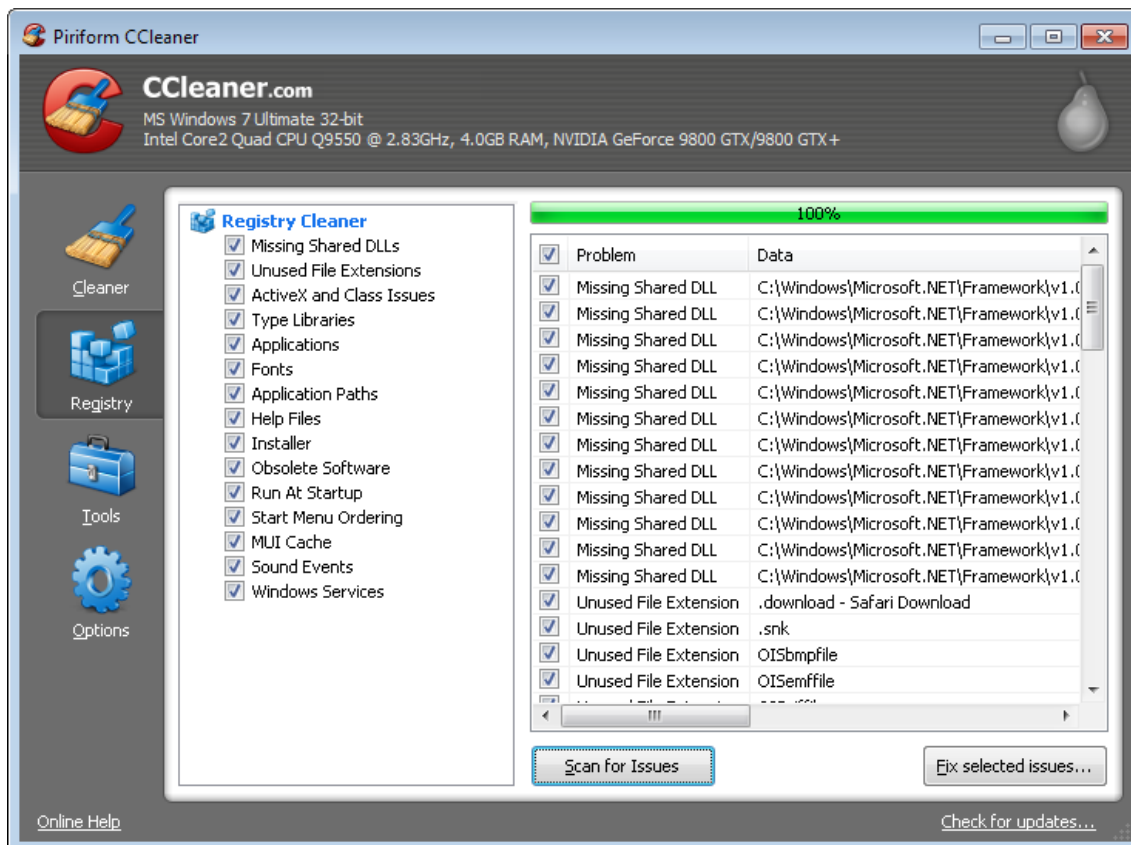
Piriform CCleaner

CCleaner.com
MS Windows 7 Ultimate 32-bit
Intel Core2 Quad CPU Q9550 @ 2.83GHz, 4.0GB RAM, NVIDIA GeForce 9800 GTX/9800 GTX+

Cleaner

Registry

Tools

Options

Registry Cleaner
Missing Shared DLLs
Unused File Extensions
ActiveX and Class Issues
Type Libraries
Applications
Fonts
Application Paths
Help Files
Installer
Obsolete Software
Run At Startup
Start Menu Ordering
MUI Cache
Sound Events
Windows Services

100%

| | Problem | Data |
|---|---|---|
| | Missing Shared DLL | C:\Windows\Microsoft.NET\Framework\v1.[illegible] |
| | Missing Shared DLL | C:\Windows\Microsoft.NET\Framework\v1.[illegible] |
| | Missing Shared DLL | C:\Windows\Microsoft.NET\Framework\v1.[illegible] |
| | Missing Shared DLL | C:\Windows\Microsoft.NET\Framework\v1.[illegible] |
| | Missing Shared DLL | C:\Windows\Microsoft.NET\Framework\v1.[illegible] |
| | Missing Shared DLL | C:\Windows\Microsoft.NET\Framework\v1.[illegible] |
| | Missing Shared DLL | C:\Windows\Microsoft.NET\Framework\v1.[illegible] |
| | Missing Shared DLL | C:\Windows\Microsoft.NET\Framework\v1.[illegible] |
| | Missing Shared DLL | C:\Windows\Microsoft.NET\Framework\v1.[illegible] |
| | Missing Shared DLL | C:\Windows\Microsoft.NET\Framework\v1.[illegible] |
| | Missing Shared DLL | C:\Windows\Microsoft.NET\Framework\v1.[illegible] |
| | Missing Shared DLL | C:\Windows\Microsoft.NET\Framework\v1.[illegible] |
| | Unused File Extension | .download - Safari Download |
| | Unused File Extension | .snk |
| | Unused File Extension | OISbmpfile |
| | Unused File Extension | OISemffile |
| | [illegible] | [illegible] |

Scan for Issues

Fix selected issues...

Online Help

Check for updates...